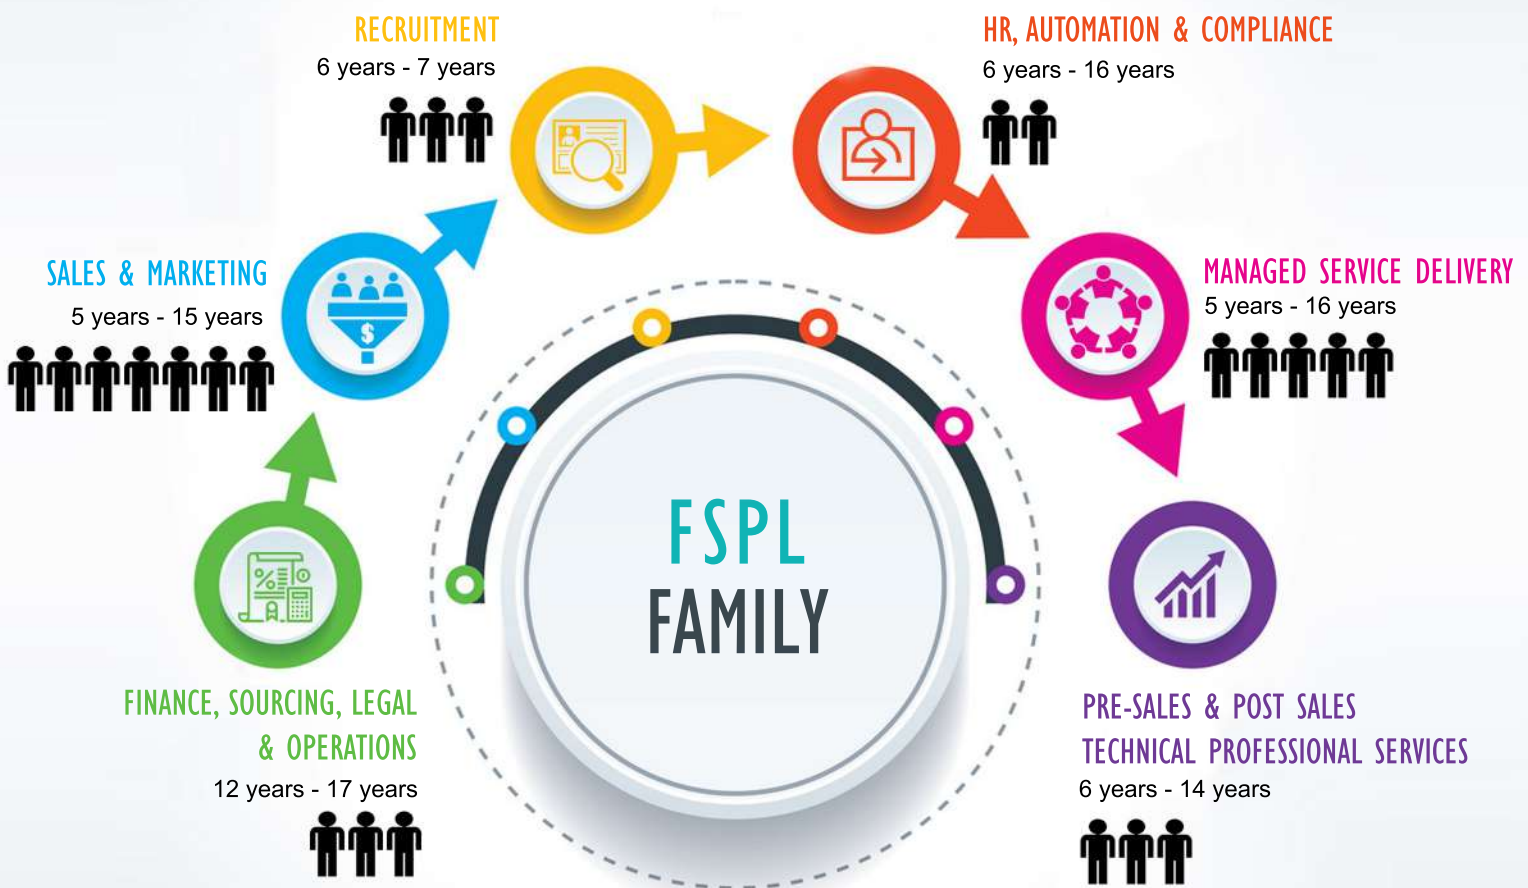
RECRUITMENT
6 years - 7 years

HR, AUTOMATION & COMPLIANCE
6 years - 16 years

SALES & MARKETING
5 years - 15 years

MANAGED SERVICE DELIVERY
5 years - 16 years

FSPL
FAMILY

FINANCE, SOURCING, LEGAL & OPERATIONS
12 years - 17 years

PRE-SALES & POST SALES TECHNICAL PROFESSIONAL SERVICES
6 years - 14 years